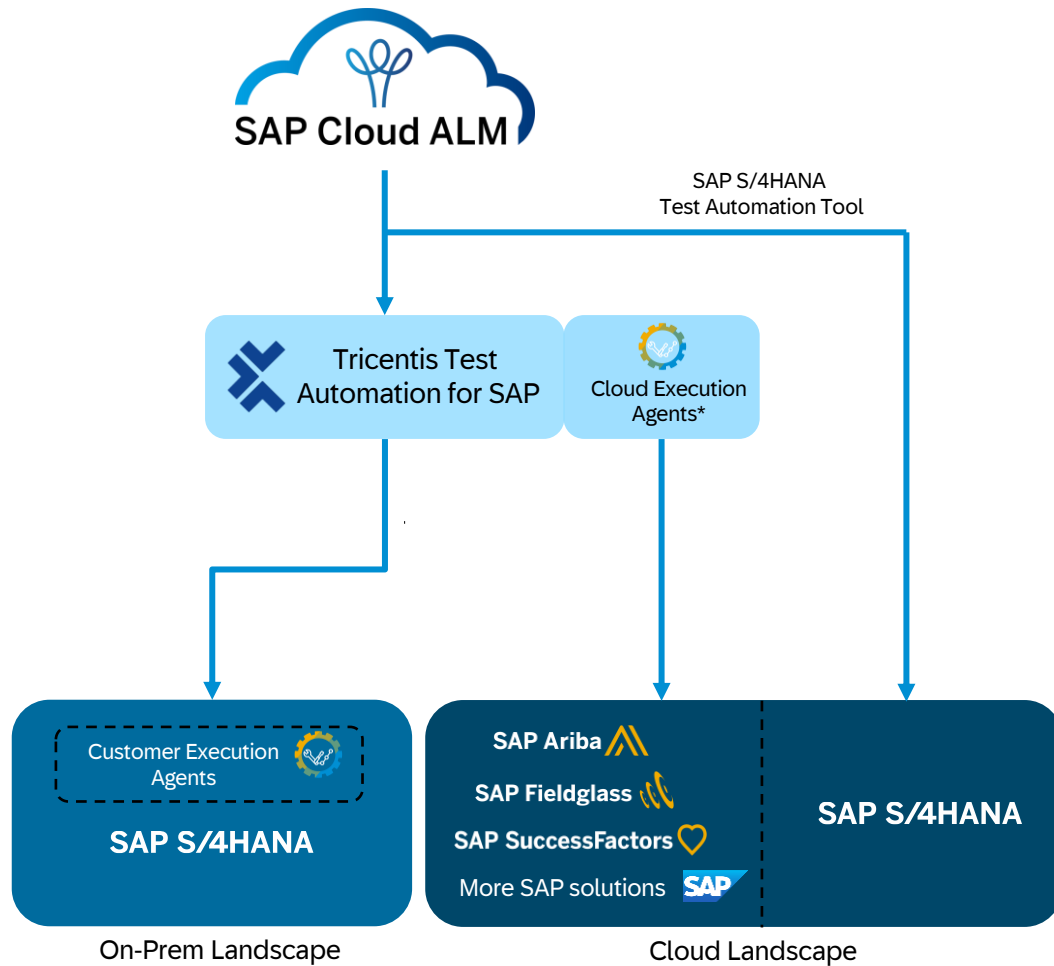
SAP Cloud ALM

SAP S/4HANA
Test Automation Tool

Tricentis Test Automation for SAP

Cloud Execution Agents*

Customer Execution Agents

SAP S/4HANA

SAP Ariba

SAP Fieldglass

SAP SuccessFactors

More SAP solutions

SAP

SAP S/4HANA

On-Prem Landscape

Cloud Landscape